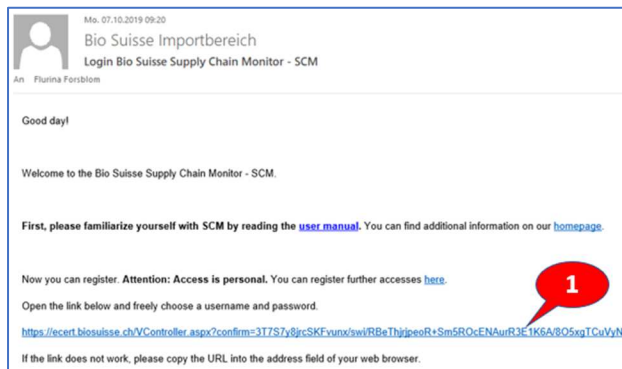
Mo. 07.10.2019 09:20

Bio Suisse Importbereich

Login Bio Suisse Supply Chain Monitor - SCM

An Flurina Forsblom

Good day!

Welcome to the Bio Suisse Supply Chain Monitor - SCM.

First, please familiarize yourself with SCM by reading the user manual. You can find additional information on our homepage.

Now you can register. Attention: Access is personal. You can register further accesses here.

Open the link below and freely choose a username and password.

1

https://ecert.biosuisse.ch/VController.aspx?confirm=3T7S7y8jrcSKFvunx/swi/RBeThjrjpeoR+Sm5ROcENAurR3E1K6A/8O5xgTCuVyN

If the link does not work, please copy the URL into the address field of your web browser.